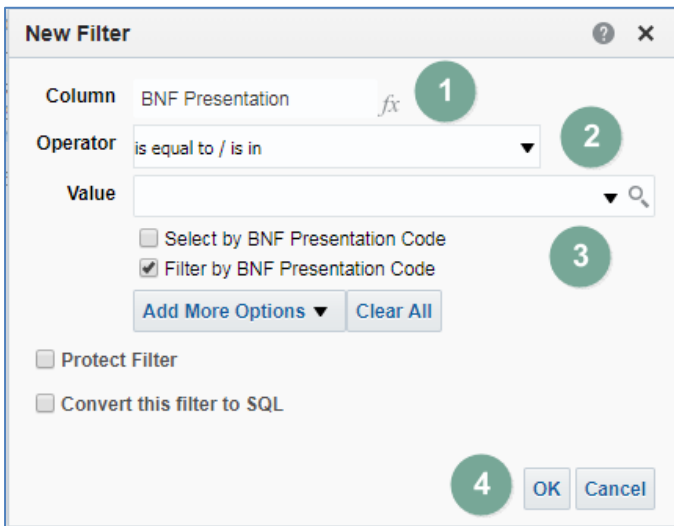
New Filter

?

×

Column BNF Presentation $fx$

1

Operator is equal to / is in

2

Value

Select by BNF Presentation Code

Filter by BNF Presentation Code

3

Add More Options ▼

Clear All

Protect Filter

Convert this filter to SQL

4

OK

Cancel